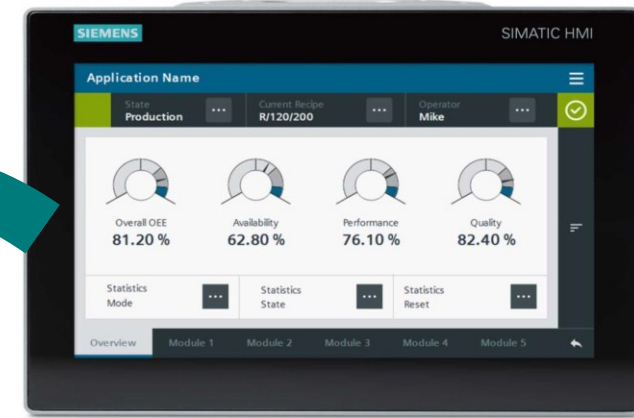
SIEMENS

SIMATIC HMI

Application Name

State
Production
...

Current Recipe
R/120/200
...

Operator
Mike
...

Overall OEE
81.20 %

Availability
62.80 %

Performance
76.10 %

Quality
82.40 %

Statistics
Mode
...

Statistics
State
...

Statistics
Reset
...

Overview
Module 1
Module 2
Module 3
Module 4
Module 5